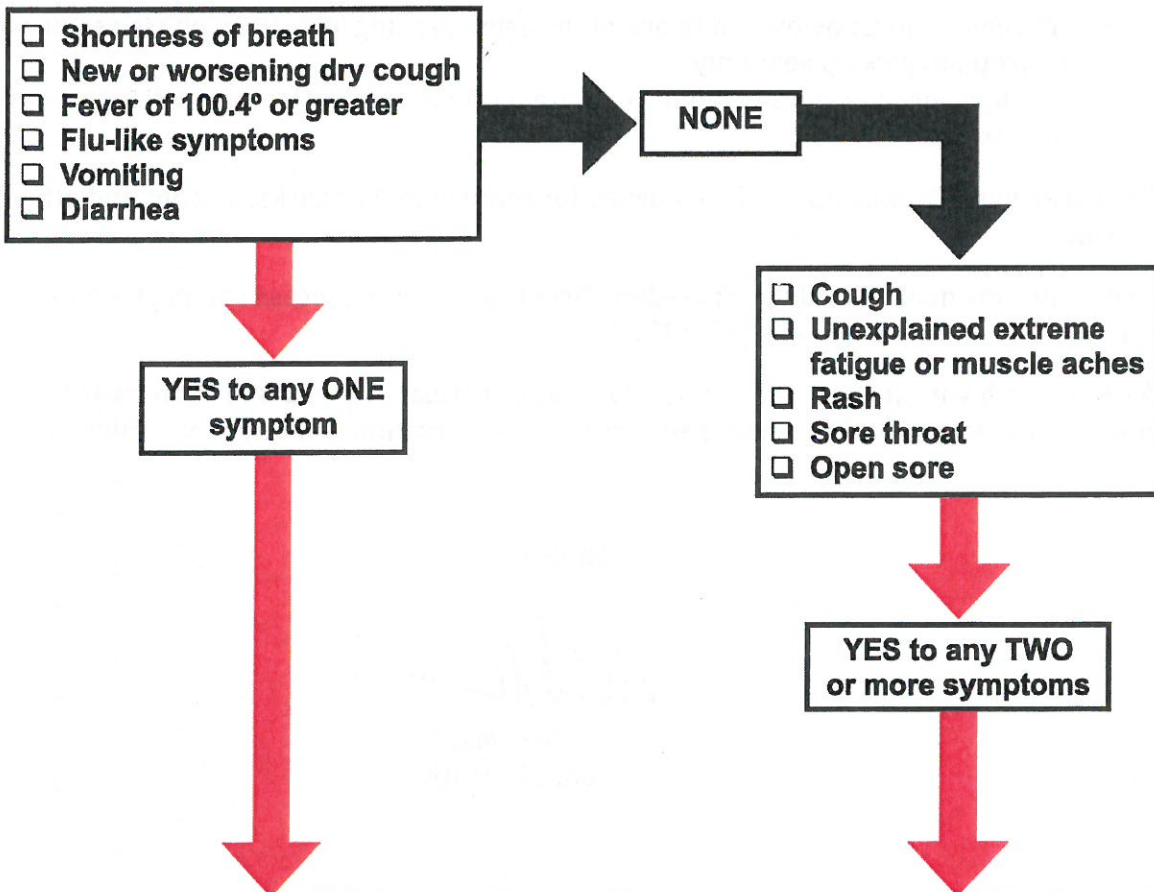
❑ Shortness of breath
❑ New or worsening dry cough
❑ Fever of 100.4º or greater
❑ Flu-like symptoms
❑ Vomiting
❑ Diarrhea

NONE

YES to any ONE symptom

❑ Cough
❑ Unexplained extreme fatigue or muscle aches
❑ Rash
❑ Sore throat
❑ Open sore

YES to any TWO or more symptoms